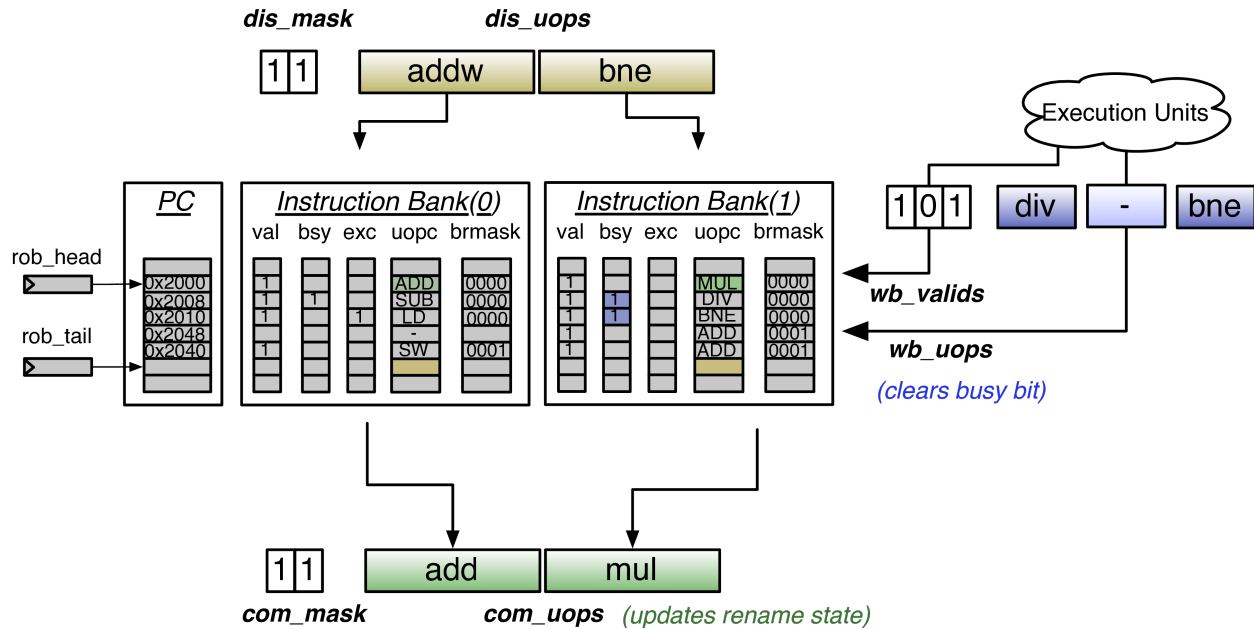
dis_mask

dis_uops

1 1

addw

bne

Execution Units

PC

Instruction Bank(0)

Instruction Bank(1)

val bsy exc uopc brmask

val bsy exc uopc brmask

1 0 1

div

-

bne

rob_head

rob_tail

0x2000
0x2008
0x2010
0x2048
0x2040

| val | bsy | exc | uopc | brmask |
|---|---|---|---|---|
| 1 | | | ADD | 0000 |
| 1 | 1 | | SUB | 0000 |
| 1 | | 1 | LD | 0000 |
| | | | - | |
| 1 | | | SW | 0001 |

| val | bsy | exc | uopc | brmask |
|---|---|---|---|---|
| 1 | | | MUL | 0000 |
| 1 | 1 | | DIV | 0000 |
| 1 | 1 | | BNE | 0000 |
| 1 | | | ADD | 0001 |
| 1 | | | ADD | 0001 |

wb_valids

wb_uops

(clears busy bit)

1 1

add

mul

com_mask

com_uops

(updates rename state)